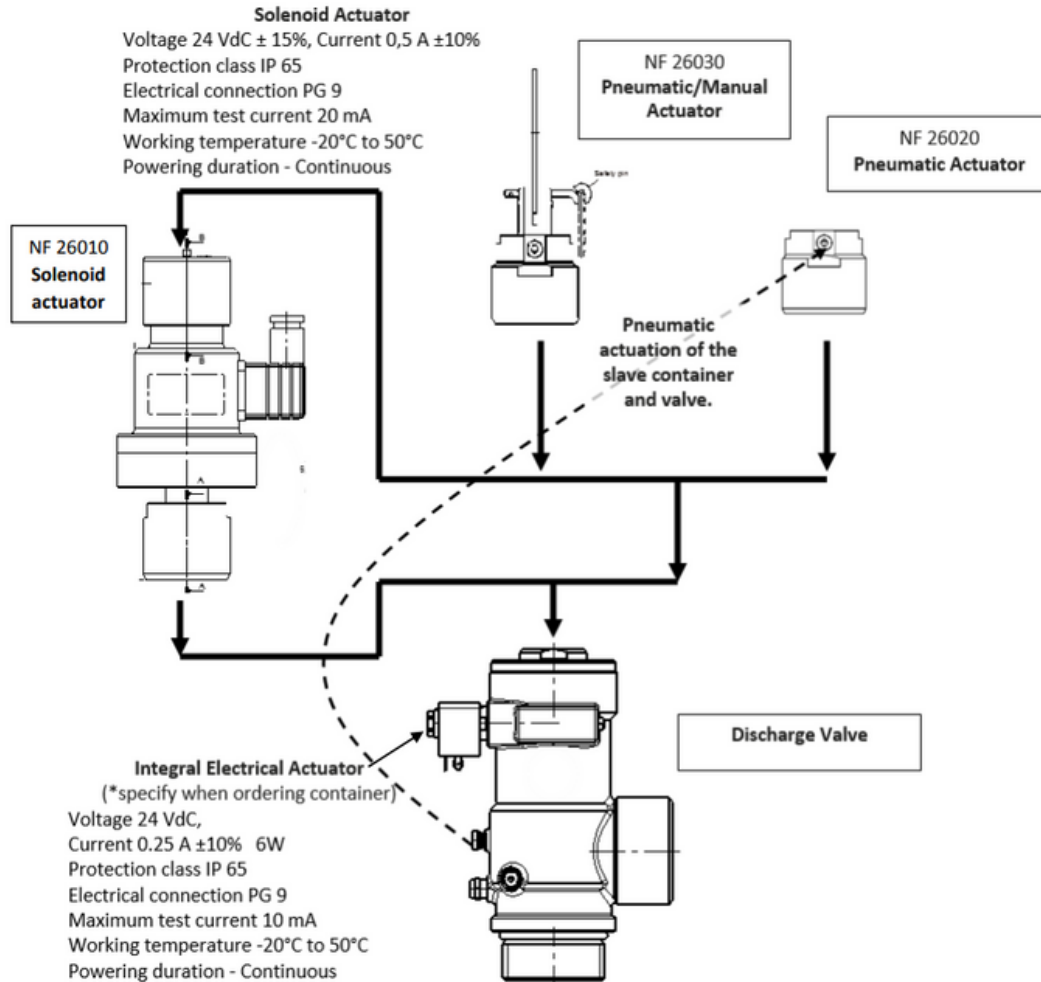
Solenoid Actuator
Voltage 24 VdC ± 15%, Current 0,5 A ±10%
Protection class IP 65
Electrical connection PG 9
Maximum test current 20 mA
Working temperature -20°C to 50°C
Powering duration - Continuous

NF 26030
Pneumatic/Manual Actuator

Safety pin

NF 26020
Pneumatic Actuator

NF 26010
Solenoid actuator

Pneumatic actuation of the slave container and valve.

Discharge Valve

Integral Electrical Actuator
(*specify when ordering container)
Voltage 24 VdC,
Current 0.25 A ±10% 6W
Protection class IP 65
Electrical connection PG 9
Maximum test current 10 mA
Working temperature -20°C to 50°C
Powering duration - Continuous